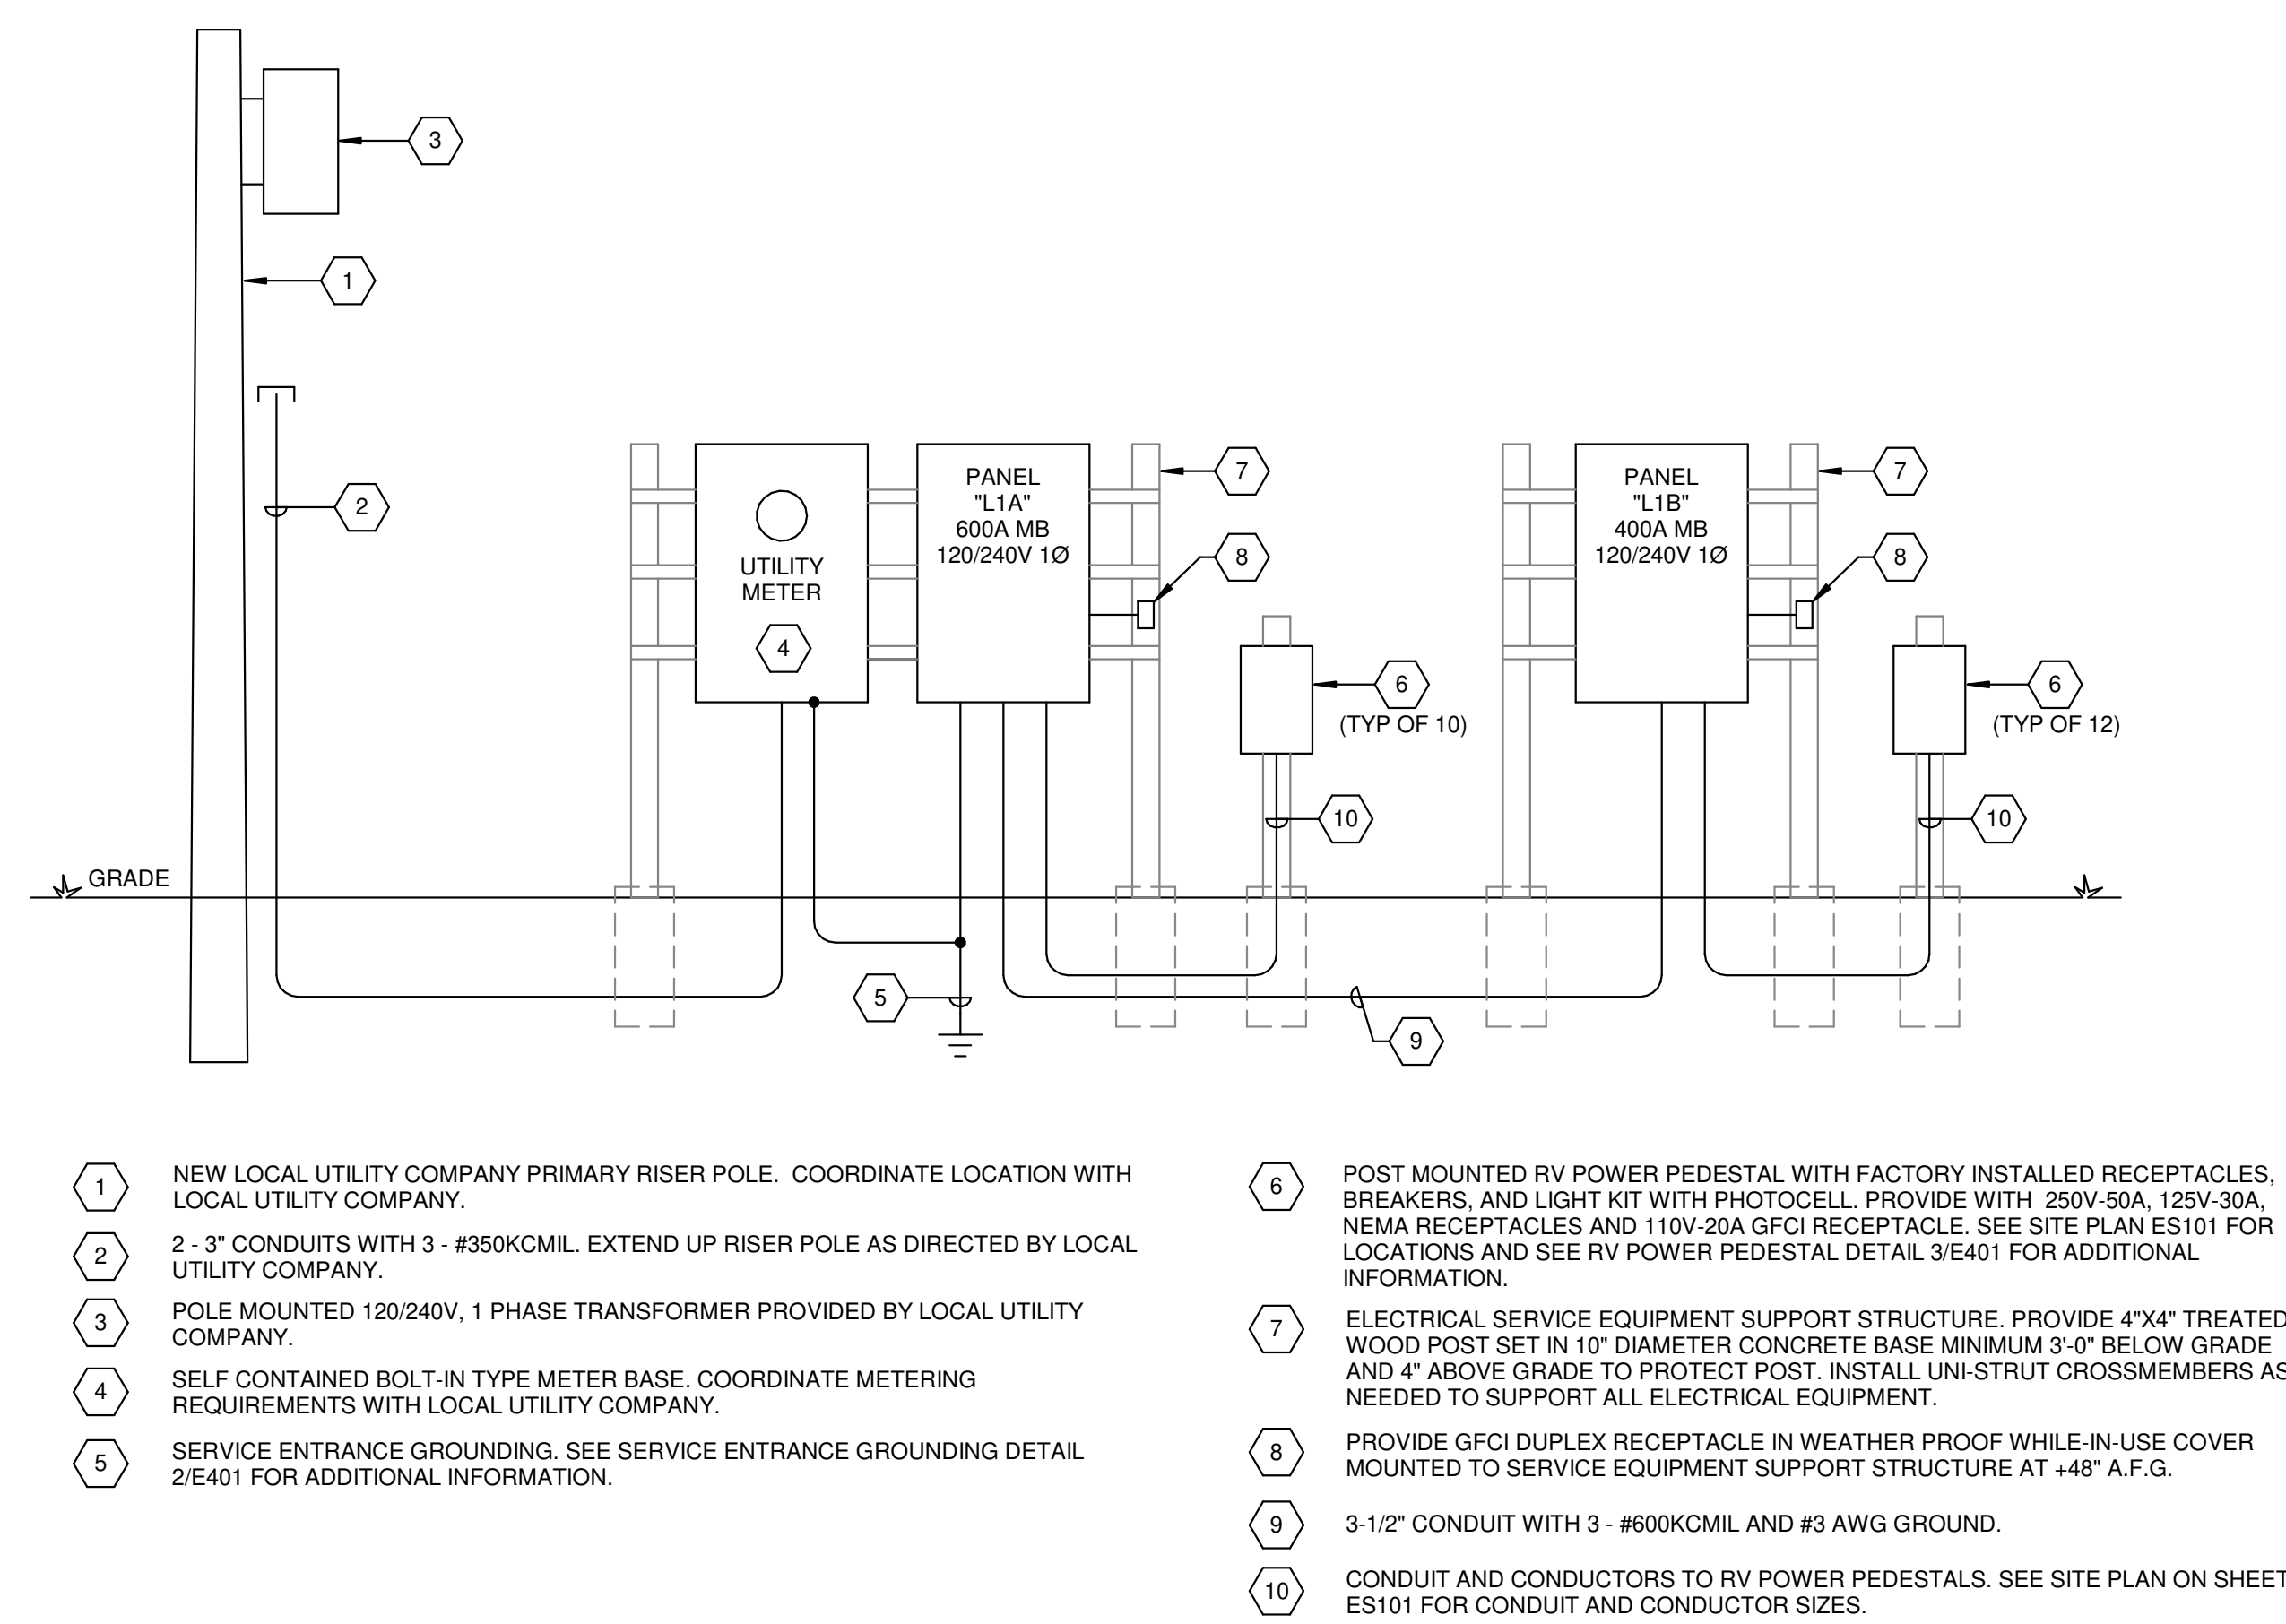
3

1

2

PANEL
"L1A"
600A MB
120/240V 1Ø

7

PANEL
"L1B"
400A MB
120/240V 1Ø

7

UTILITY
METER

8

8

4

6
(TYP OF 10)

6
(TYP OF 12)

10

10

GRADE

5

9

1 NEW LOCAL UTILITY COMPANY PRIMARY RISER POLE. COORDINATE LOCATION WITH LOCAL UTILITY COMPANY.

2 2 - 3" CONDUITS WITH 3 - #350KCMIL. EXTEND UP RISER POLE AS DIRECTED BY LOCAL UTILITY COMPANY.

3 POLE MOUNTED 120/240V, 1 PHASE TRANSFORMER PROVIDED BY LOCAL UTILITY COMPANY.

4 SELF CONTAINED BOLT-IN TYPE METER BASE. COORDINATE METERING REQUIREMENTS WITH LOCAL UTILITY COMPANY.

5 SERVICE ENTRANCE GROUNDING. SEE SERVICE ENTRANCE GROUNDING DETAIL 2/E401 FOR ADDITIONAL INFORMATION.

6 POST MOUNTED RV POWER PEDESTAL WITH FACTORY INSTALLED RECEPTACLES, BREAKERS, AND LIGHT KIT WITH PHOTOCELL. PROVIDE WITH 250V-50A, 125V-30A, NEMA RECEPTACLES AND 110V-20A GFCI RECEPTACLE. SEE SITE PLAN ES101 FOR LOCATIONS AND SEE RV POWER PEDESTAL DETAIL 3/E401 FOR ADDITIONAL INFORMATION.

7 ELECTRICAL SERVICE EQUIPMENT SUPPORT STRUCTURE. PROVIDE 4"X4" TREATED WOOD POST SET IN 10" DIAMETER CONCRETE BASE MINIMUM 3'-0" BELOW GRADE AND 4" ABOVE GRADE TO PROTECT POST. INSTALL UNI-STRUT CROSSMEMBERS AS NEEDED TO SUPPORT ALL ELECTRICAL EQUIPMENT.

8 PROVIDE GFCI DUPLEX RECEPTACLE IN WEATHER PROOF WHILE-IN-USE COVER MOUNTED TO SERVICE EQUIPMENT SUPPORT STRUCTURE AT +48" A.F.G.

9 3-1/2" CONDUIT WITH 3 - #600KCMIL AND #3 AWG GROUND.

10 CONDUIT AND CONDUCTORS TO RV POWER PEDESTALS. SEE SITE PLAN ON SHEET ES101 FOR CONDUIT AND CONDUCTOR SIZES.